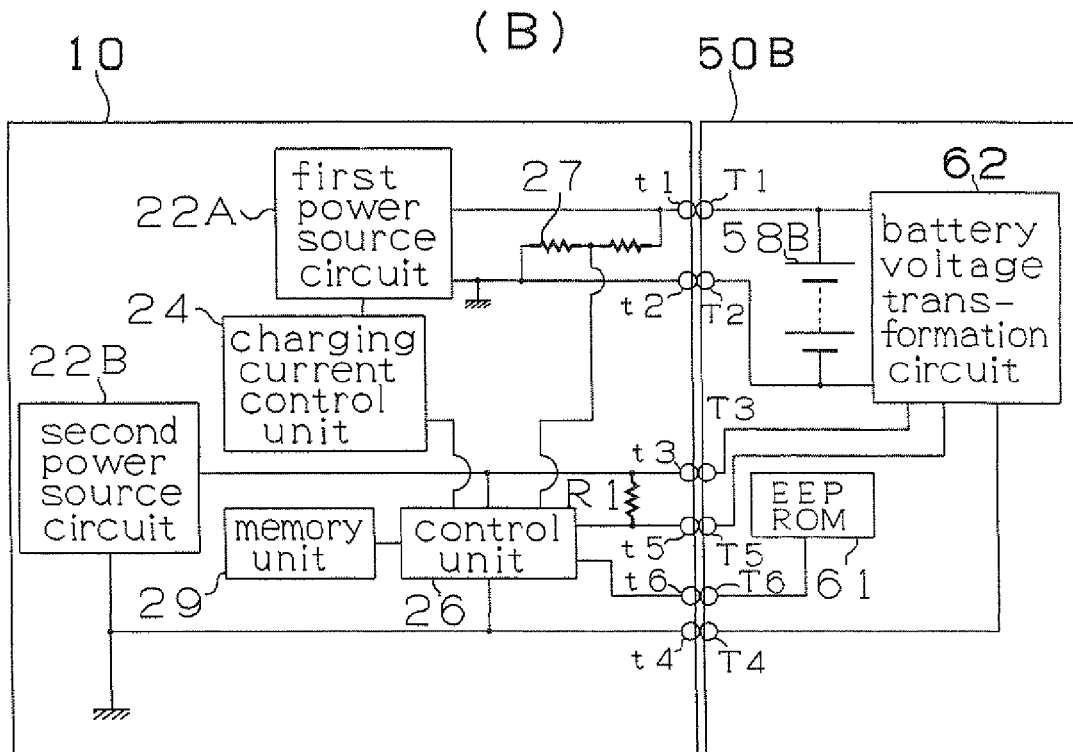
(B)

10

50B

first power source circuit

22A

27

t1

T1

62

58B

battery voltage transformation circuit

t2

T2

24

charging current control unit

22B

second power source circuit

T3

t3

R1

EEP ROM

memory unit

control unit

t5

T5

t6

T6

61

29

26

t4

T4